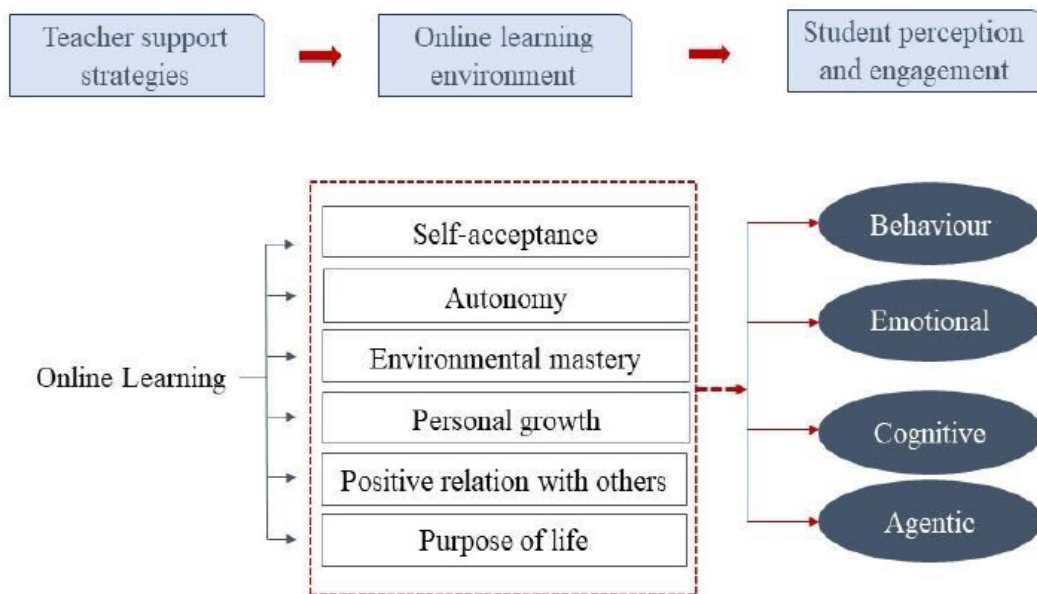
Teacher support strategies

Online learning environment

Student perception and engagement

Online Learning

Self-acceptance

Autonomy

Environmental mastery

Personal growth

Positive relation with others

Purpose of life

Behaviour

Emotional

Cognitive

Agentic